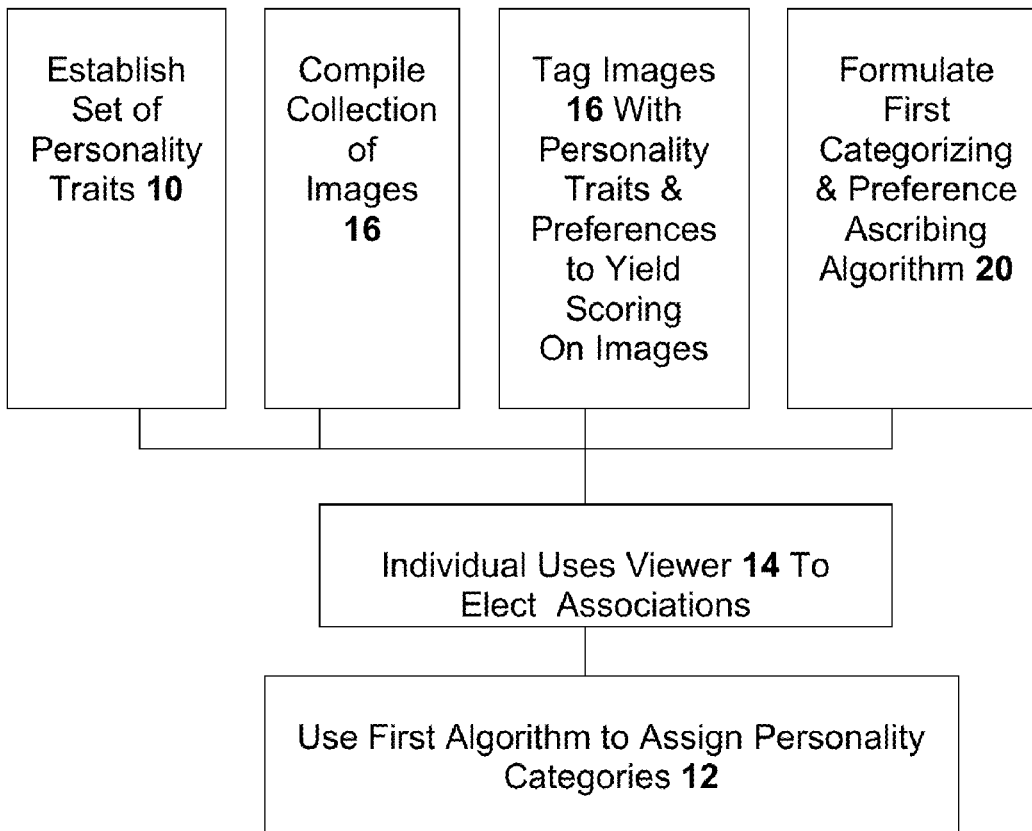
Establish Set of Personality Traits **10**

Compile Collection of Images **16**

Tag Images **16** With Personality Traits & Preferences to Yield Scoring On Images

Formulate First Categorizing & Preference Ascribing Algorithm **20**

Individual Uses Viewer **14** To Elect Associations

Use First Algorithm to Assign Personality Categories **12**